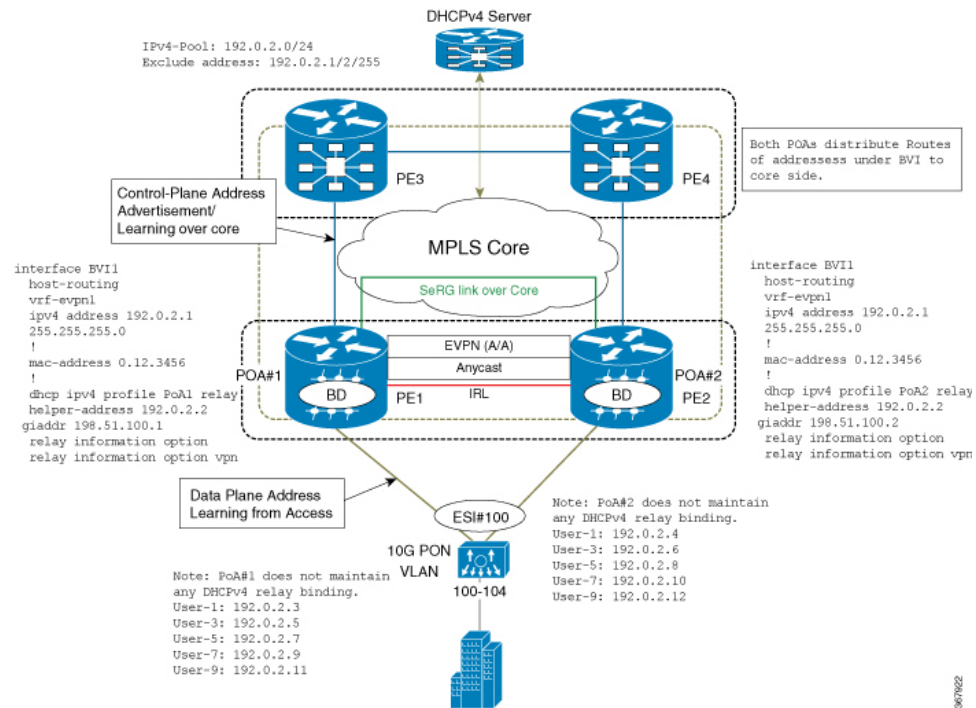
DHCPv4 Server

IPv4-Pool: 192.0.2.0/24
Exclude address: 192.0.2.1/2/255

PE3

PE4

Both POAs distribute Routes of addressess under BVI to core side.

Control-Plane Address Advertisement/ Learning over core

MPLS Core

SeRG link over Core

interface BVI1
host-routing
vrf-evpn1
ipv4 address 192.0.2.1 255.255.255.0
!
mac-address 0.12.3456
!
dhcp ipv4 profile PoA1 relay
helper-address 192.0.2.2
giaddr 198.51.100.1
relay information option
relay information option vpn

interface BVI1
host-routing
vrf-evpn1
ipv4 address 192.0.2.1 255.255.255.0
!
mac-address 0.12.3456
!
dhcp ipv4 profile PoA2 relay
helper-address 192.0.2.2
giaddr 198.51.100.2
relay information option
relay information option vpn

POA#1

EVPN (A/A)

Anycast

IRL

BD

PE1

BD

POA#2

PE2

Data Plane Address Learning from Access

ESI#100

Note: PoA#2 does not maintain any DHCPv4 relay binding.
User-1: 192.0.2.4
User-3: 192.0.2.6
User-5: 192.0.2.8
User-7: 192.0.2.10
User-9: 192.0.2.12

10G PON
VLAN
100-104

Note: PoA#1 does not maintain any DHCPv4 relay binding.
User-1: 192.0.2.3
User-3: 192.0.2.5
User-5: 192.0.2.7
User-7: 192.0.2.9
User-9: 192.0.2.11

367922